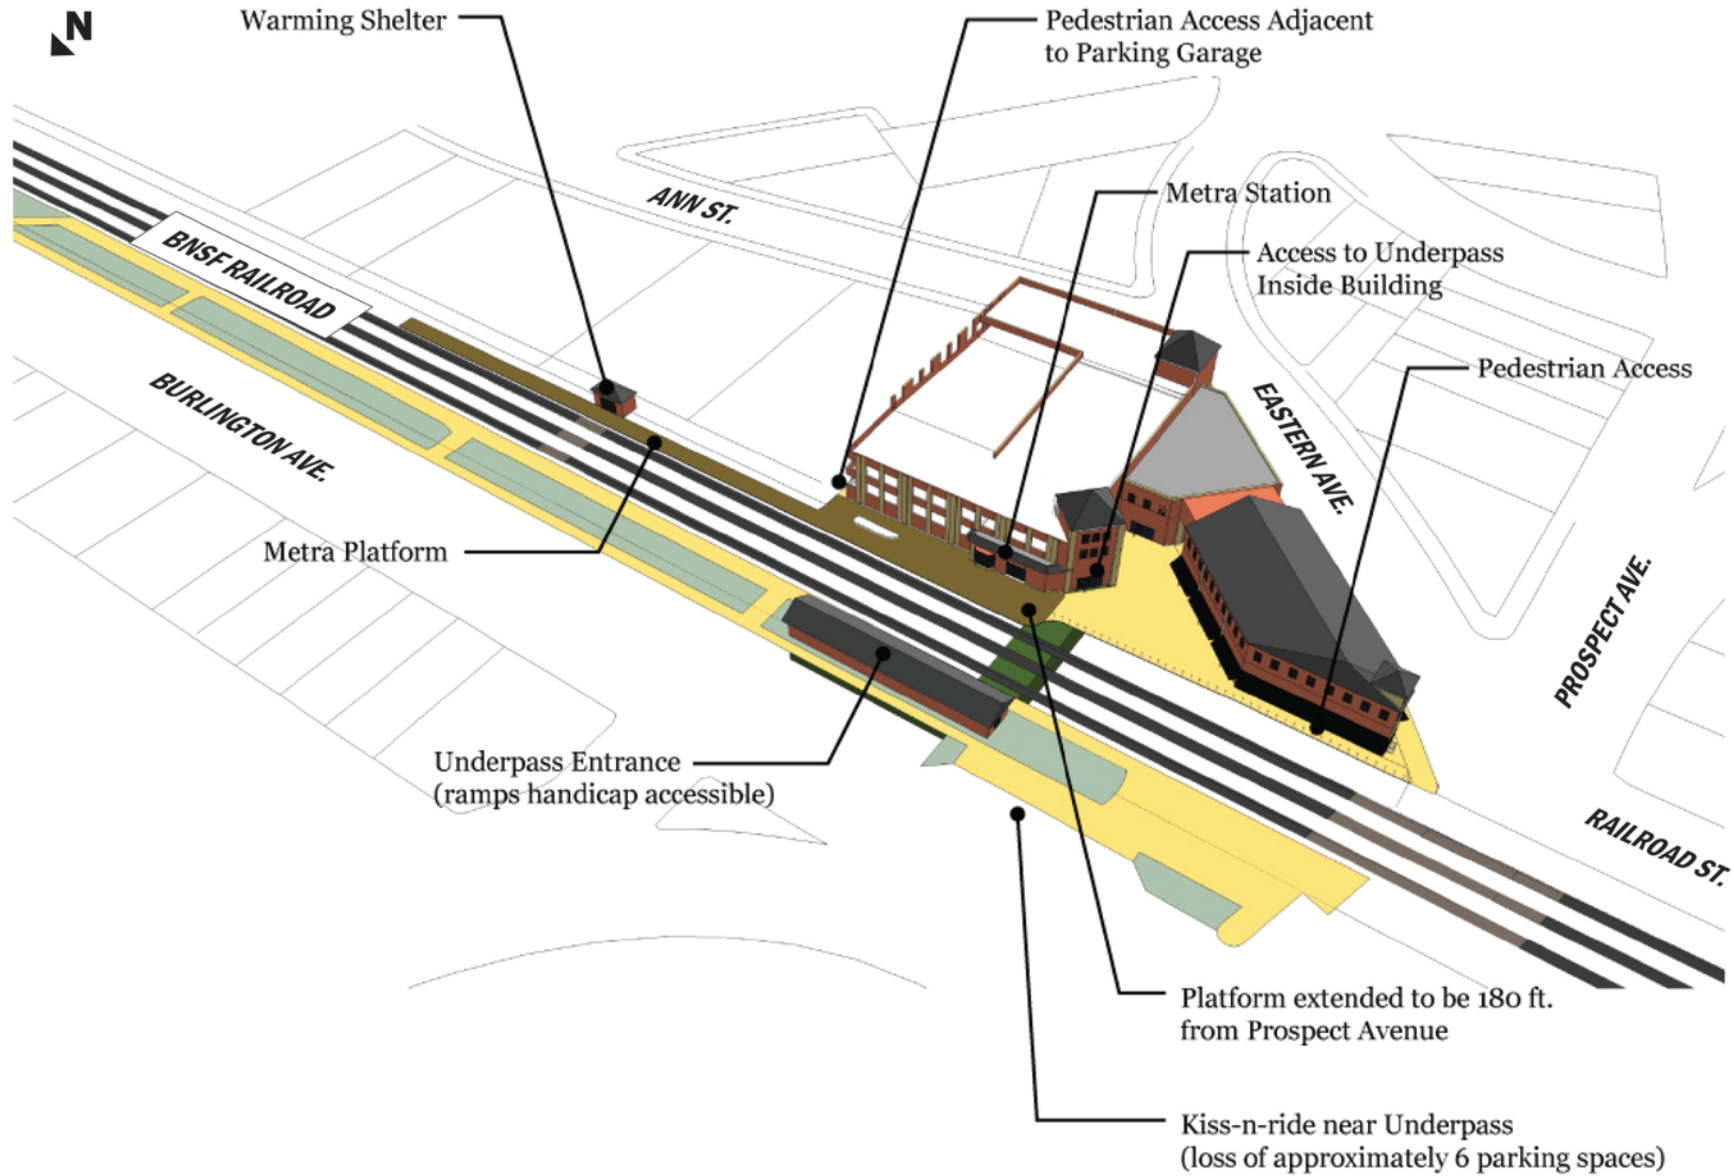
N

Warming Shelter

Pedestrian Access Adjacent to Parking Garage

ANN ST.

Metra Station

Access to Underpass Inside Building

BNSF RAILROAD

Pedestrian Access

EASTERN AVE.

BURLINGTON AVE.

Metra Platform

PROSPECT AVE.

Underpass Entrance (ramps handicap accessible)

RAILROAD ST.

Platform extended to be 180 ft. from Prospect Avenue

Kiss-n-ride near Underpass (loss of approximately 6 parking spaces)